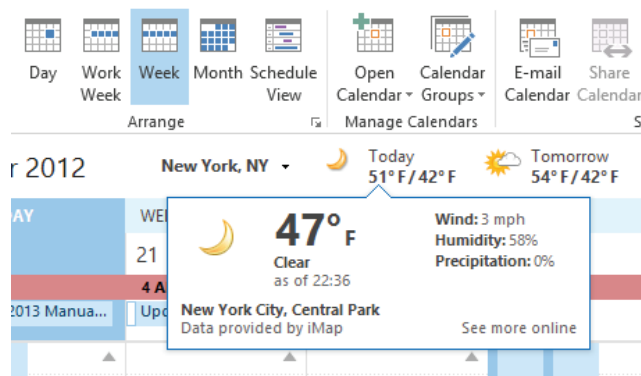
Day

Work Week

Week

Month

Schedule View

Arrange

Open Calendar

Calendar Groups

Manage Calendars

E-mail Calendar

Share Calendar

S

r 2012

New York, NY

Today
51° F / 42° F

Tomorrow
54° F / 42° F

AY

WE

21

4 A

2013 Manua

Upd

47° F

Clear
as of 22:36

Wind: 3 mph
Humidity: 58%
Precipitation: 0%

New York City, Central Park
Data provided by iMap

See more online